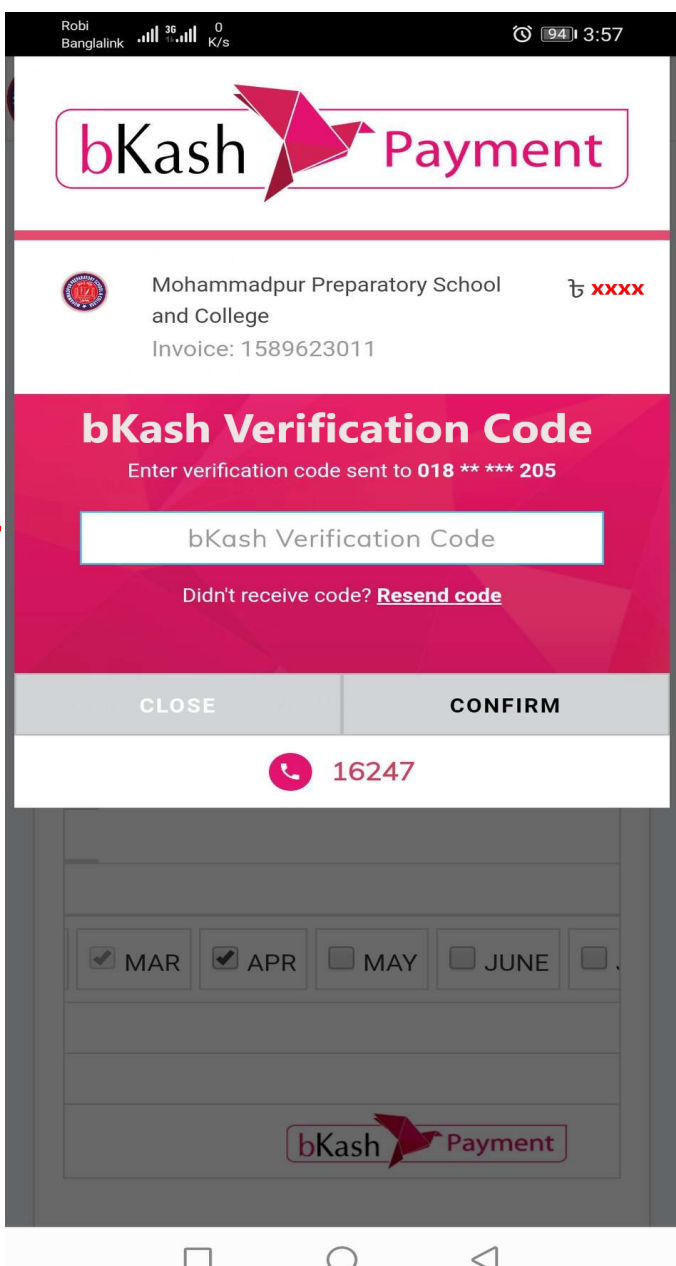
Robi
Banglalink 3G 0 K/s
94 3:57

bKash Payment

Mohammadpur Preparatory School and College
৳ xxxx
Invoice: 1589623011

bKash Verification Code
Enter verification code sent to 018 ** *** 205

bKash Verification Code

Didn't receive code? Resend code

CLOSE
CONFIRM

16247

MAR
APR
MAY
JUNE

bKash Payment